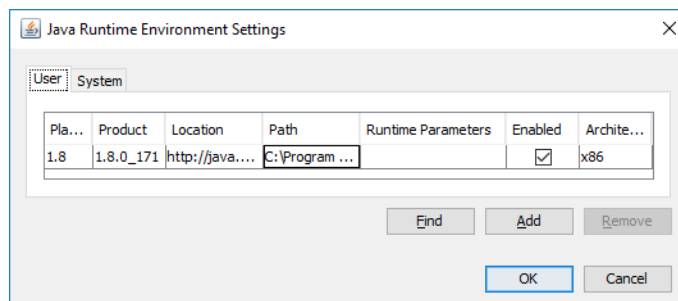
Java Runtime Environment Settings

User System

| Pla... | Product | Location | Path | Runtime Parameters | Enabled | Archite... |
|---|---|---|---|---|---|---|
| 1.8 | 1.8.0_171 | http://java.... | C:\Program ... | | ☑ | x86 |

Find Add Remove

OK Cancel